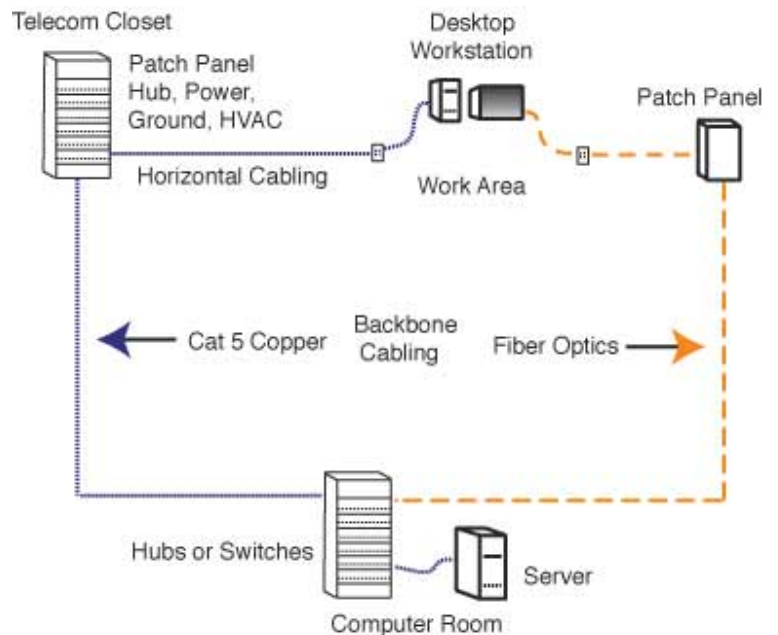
Telecom Closet

Patch Panel
Hub, Power,
Ground, HVAC

Desktop
Workstation

Patch Panel

Horizontal Cabling

Work Area

Cat 5 Copper

Backbone
Cabling

Fiber Optics

Hubs or Switches

Server

Computer Room